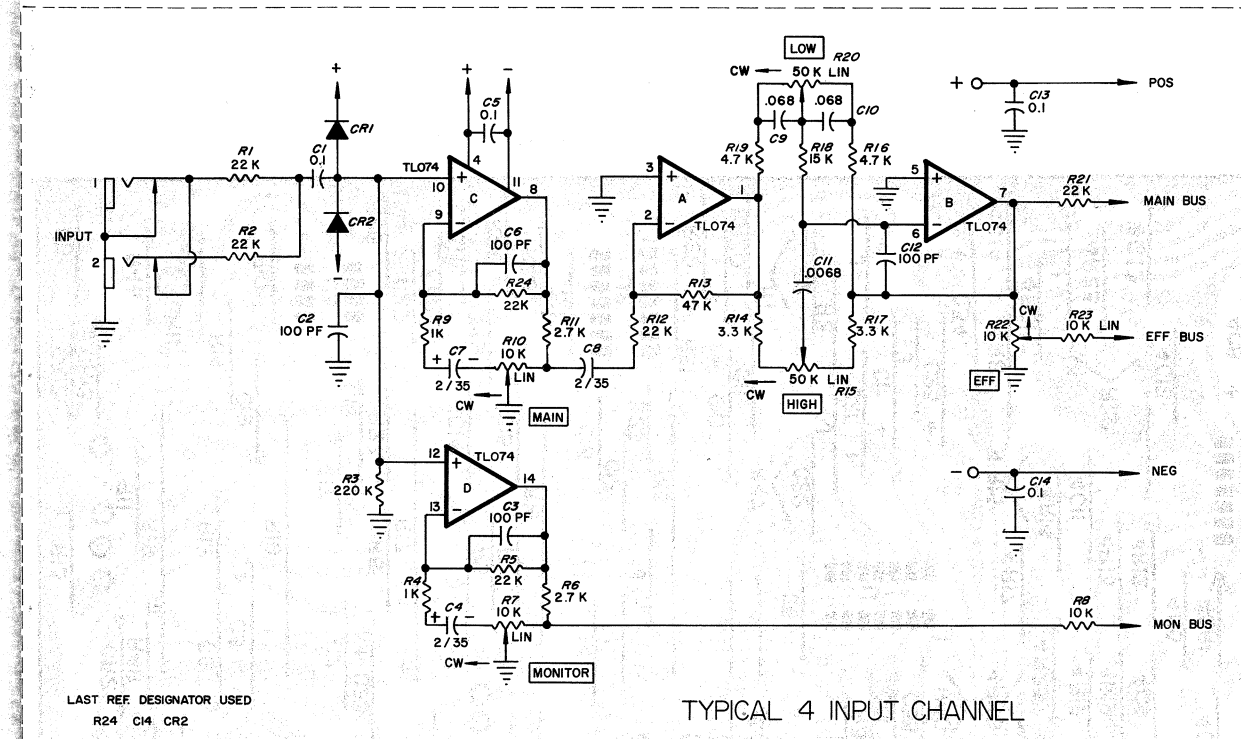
LOW
R20
CW
50 K LIN
+
POS
C13
0.1
.068
.068
C10
C9
+
-
CR1
C5
0.1
R19
4.7 K
R18
15 K
R16
4.7 K
R1
22 K
C1
0.1
TL074
4
11
3
1
5
7
R21
22 K
MAIN BUS
1
10
+
C
8
A
B
9
-
2
-
TL074
6
-
TL074
INPUT
R2
22 K
CR2
C6
100 PF
C11
.0068
C12
100 PF
2
-
R24
22K
R13
47 K
C2
100 PF
R9
1K
R11
2.7 K
R12
22 K
R14
3.3 K
R17
3.3 K
CW
R23
10 K LIN
R22
10 K
EFF BUS
+
C7
-
R10
10 K
LIN
C8
2 / 35
2 / 35
50 K LIN
CW
EFF
CW
MAIN
HIGH
R15
12
+
TL074
14
-
NEG
R3
220 K
D
C14
0.1
13
-
C3
100 PF
R5
22 K
R4
1K
R6
2.7 K
+
C4
-
R7
10 K
LIN
R8
10 K
MON BUS
2 / 35
CW
MONITOR
LAST REF. DESIGNATOR USED
R24 C14 CR2
TYPICAL 4 INPUT CHANNEL